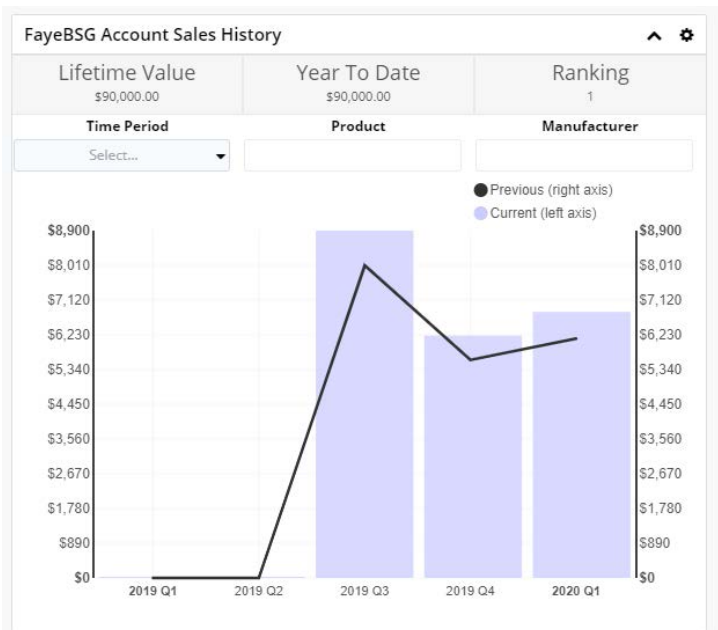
FayeBSG Account Sales History

| Lifetime Value | Year To Date | Ranking |
|---|---|---|
| \$90,000.00 | \$90,000.00 | 1 |

| Time Period | Product | Manufacturer |
|---|---|---|
| Select... | | |

Previous (right axis)
Current (left axis)

\$8,900
\$8,010
\$7,120
\$6,230
\$5,340
\$4,450
\$3,560
\$2,670
\$1,780
\$890
\$0

\$8,900
\$8,010
\$7,120
\$6,230
\$5,340
\$4,450
\$3,560
\$2,670
\$1,780
\$890
\$0

2019 Q1 2019 Q2 2019 Q3 2019 Q4 2020 Q1